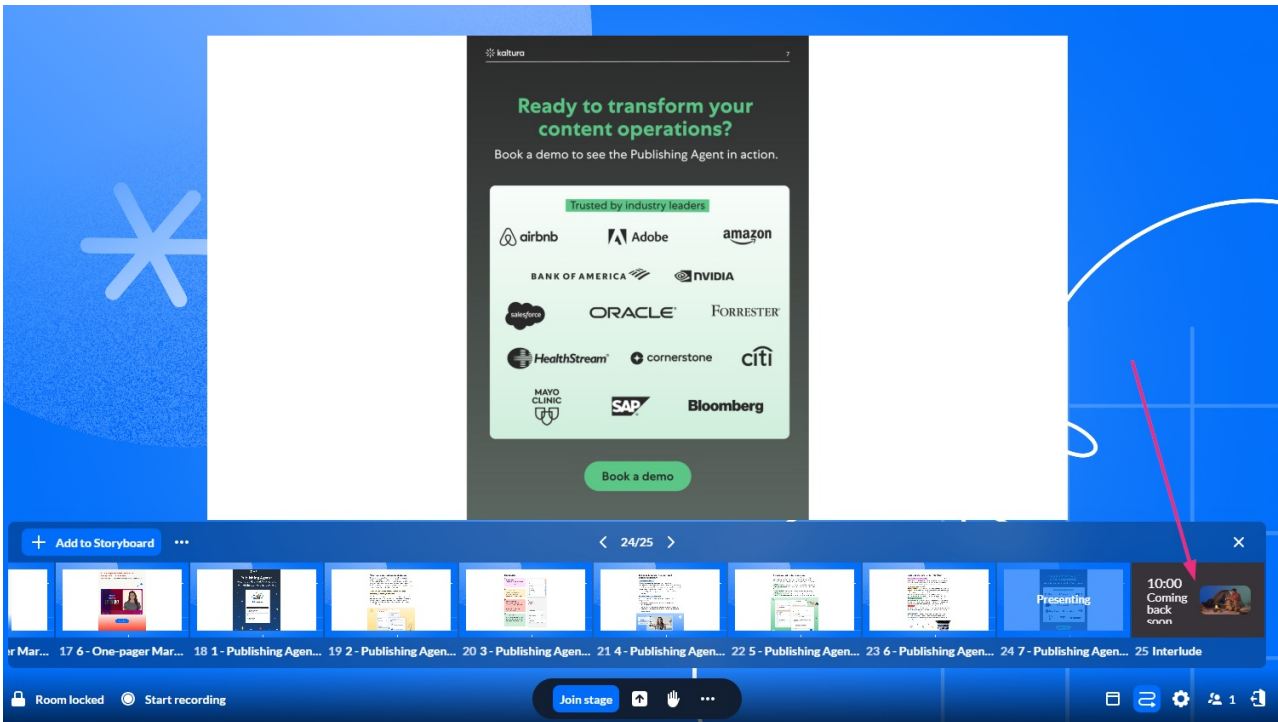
kaltura 7

Ready to transform your content operations?

Book a demo to see the Publishing Agent in action.

Trusted by industry leaders

airbnb
Adobe
amazon
BANK OF AMERICA
NVIDIA
salesforce
ORACLE
FORRESTER
HealthStream
cornerstone
citi
MAYO CLINIC
SAP
Bloomberg

Book a demo

Add to Storyboard ···

24/25

Presenting

10:00
Coming back soon

r Mar... 17 6 - One-pager Mar... 18 1 - Publishing Agen... 19 2 - Publishing Agen... 20 3 - Publishing Agen... 21 4 - Publishing Agen... 22 5 - Publishing Agen... 23 6 - Publishing Agen... 24 7 - Publishing Agen... 25 Interlude

Room locked
Start recording
Join stage
···
1